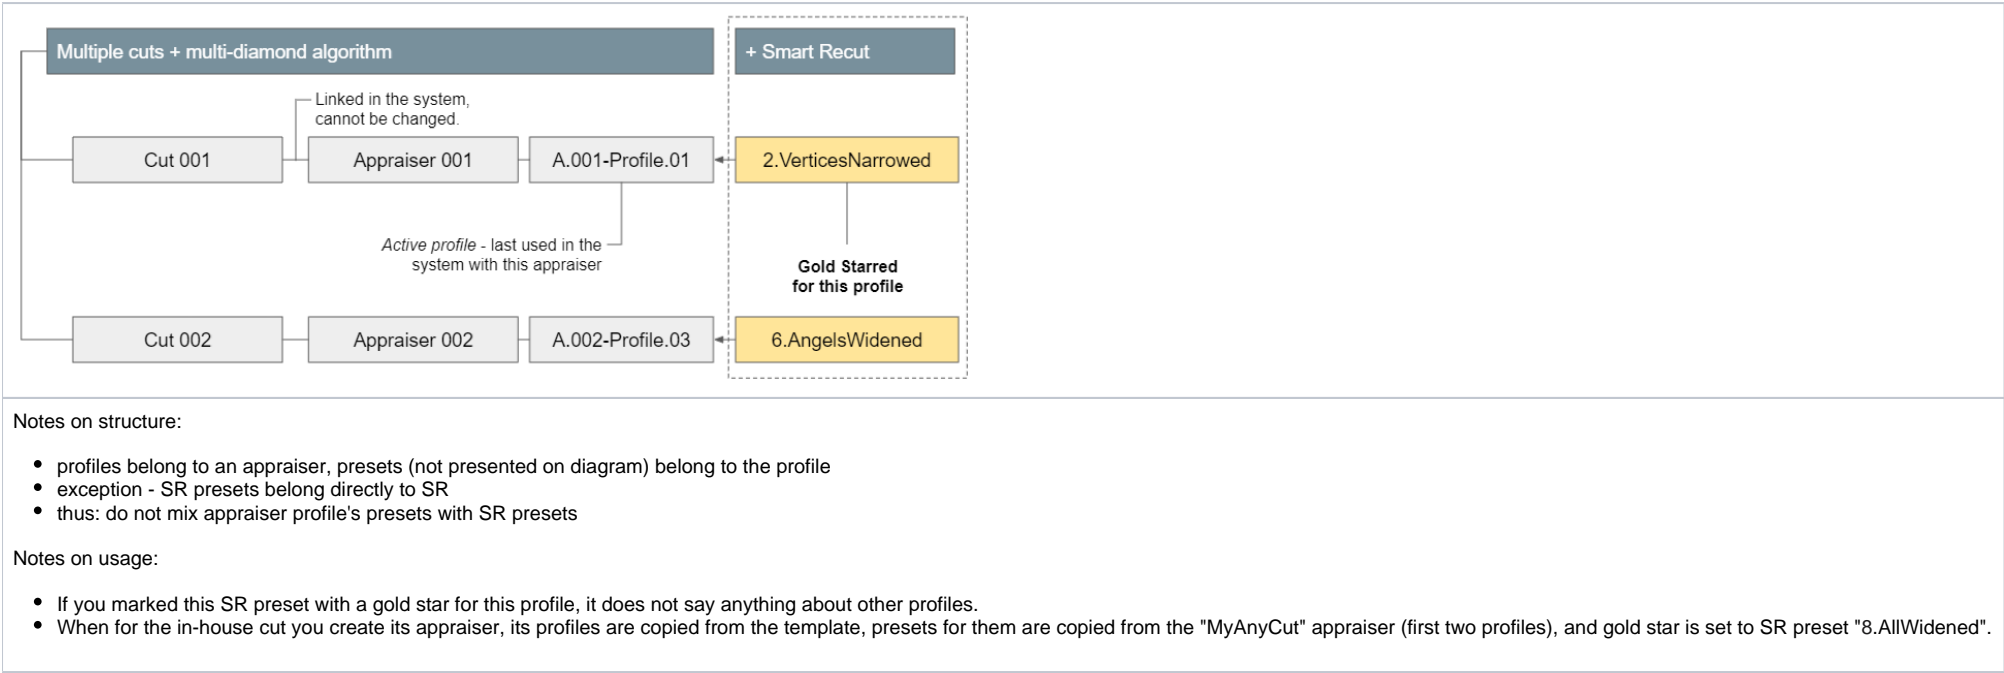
Multiple cuts + multi-diamond algorithm

+ Smart Recut

Linked in the system, cannot be changed.

Cut 001

Appraiser 001

A.001-Profile.01

2.VerticesNarrowed

*Active profile* - last used in the system with this appraiser

**Gold Starred for this profile**

Cut 002

Appraiser 002

A.002-Profile.03

6.AngelsWidened

Notes on structure:

- profiles belong to an appraiser, presets (not presented on diagram) belong to the profile
- exception - SR presets belong directly to SR
- thus: do not mix appraiser profile's presets with SR presets

Notes on usage:

- If you marked this SR preset with a gold star for this profile, it does not say anything about other profiles.
- When for the in-house cut you create its appraiser, its profiles are copied from the template, presets for them are copied from the "MyAnyCut" appraiser (first two profiles), and gold star is set to SR preset "8.AllWidened".